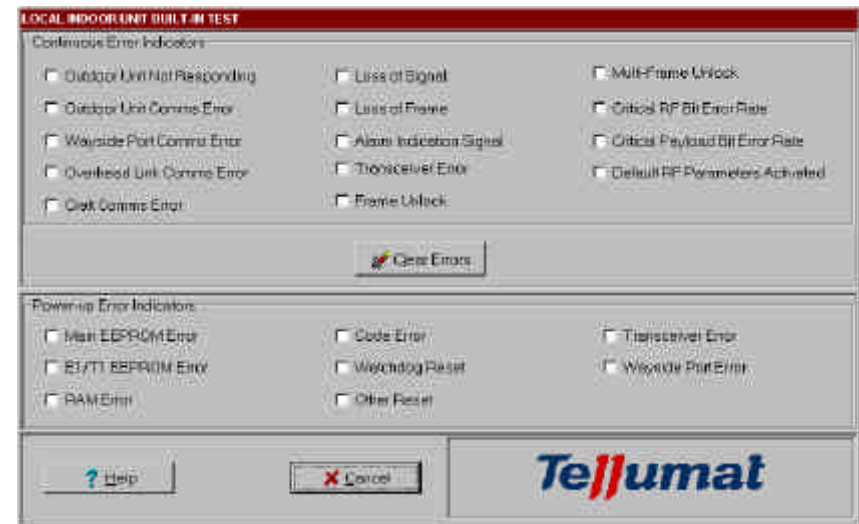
LOCAL INDOOR UNIT BUILT-IN TEST

Continuous Error Indicators

Outdoor Unit Not Responding

Outdoor Unit Comms Error

Wayside Port Comms Error

Overhead Link Comms Error

Craft Comms Error

Loss of Signal

Loss of Frame

Alarm Indication Signal

Transceiver Error

Frame Unlock

Multi-Frame Unlock

Critical RF Bit Error Rate

Critical Payload Bit Error Rate

Default RF Parameters Activated

Clear Errors

Power-up Error Indicators

Main EEPROM Error

E1/T1 EEPROM Error

RAM Error

Code Error

Watchdog Reset

Other Reset

Transceiver Error

Wayside Port Error

Help

Cancel

Teljumat